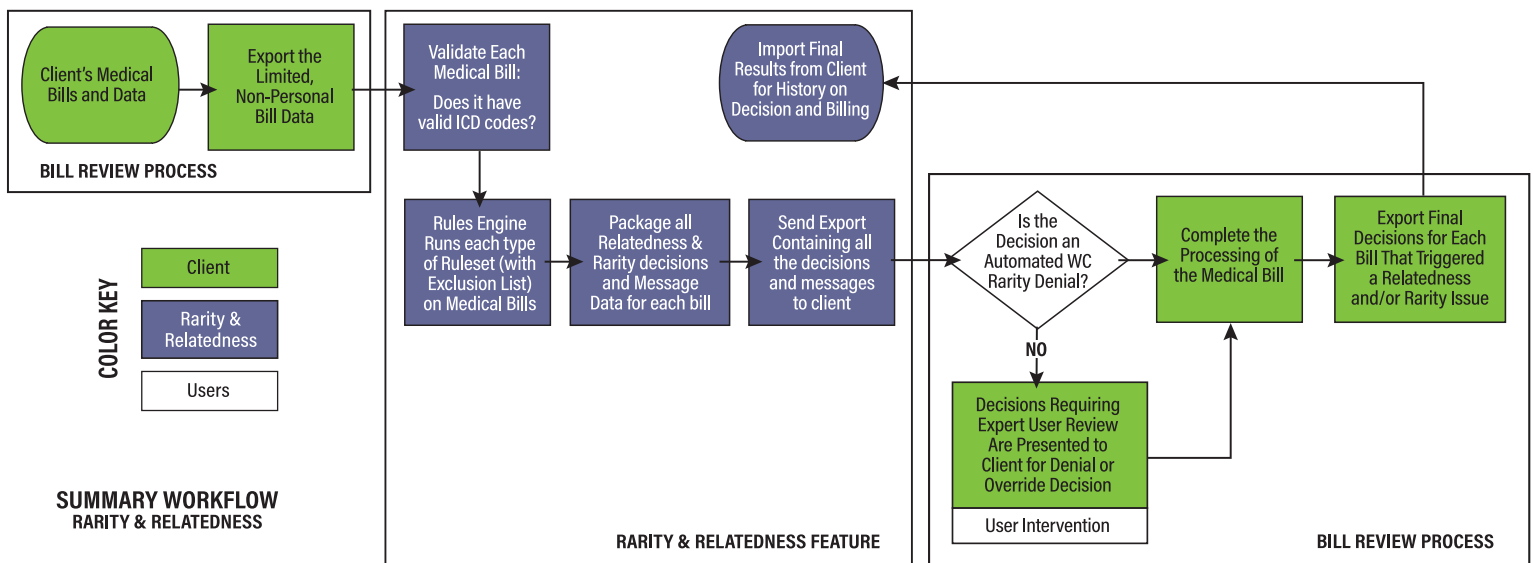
Client's Medical Bills and Data

Export the Limited, Non-Personal Bill Data

BILL REVIEW PROCESS

Validate Each Medical Bill:

Does it have valid ICD codes?

Import Final Results from Client for History on Decision and Billing

Rules Engine Runs each type of Ruleset (with Exclusion List) on Medical Bills

Package all Relatedness & Rarity decisions and Message Data for each bill

Send Export Containing all the decisions and messages to client

Is the Decision an Automated WC Rarity Denial?

Complete the Processing of the Medical Bill

Export Final Decisions for Each Bill That Triggered a Relatedness and/or Rarity Issue

NO

Decisions Requiring Expert User Review Are Presented to Client for Denial or Override Decision

User Intervention

COLOR KEY

Client

Rarity & Relatedness

Users

SUMMARY WORKFLOW
RARITY & RELATEDNESS

RARITY & RELATEDNESS FEATURE

BILL REVIEW PROCESS